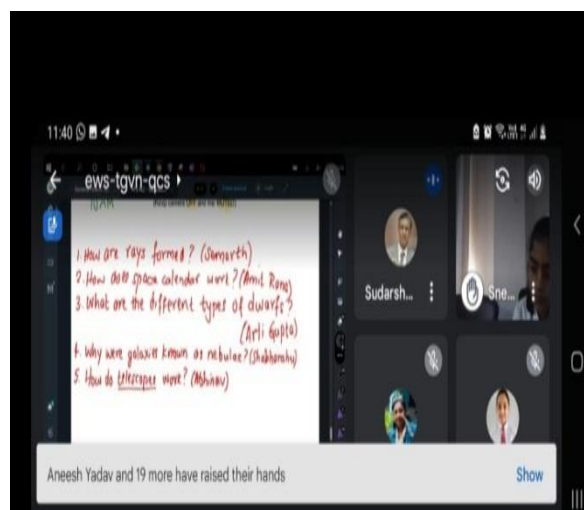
11:40

ews-tgvn-qcs ›

1. How are rays formed? (Samarth)
2. How does space calendar work? (Amit Rana)
3. What are the different types of dwarfs? (Arti Gupta)
4. Why were galaxies known as nebulae? (Shubhanshu)
5. How do telescopes work? (Abhinav)

Sudarsh...

Sne...

Aneesh Yadav and 19 more have raised their hands

Show